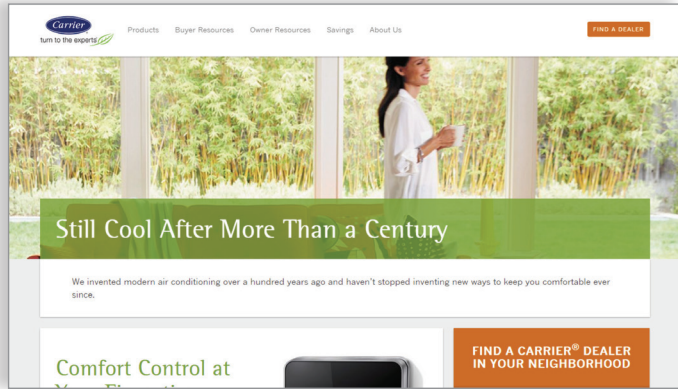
Carrier
turn to the experts

Products Buyer Resources Owner Resources Savings About Us

FIND A DEALER

Still Cool After More Than a Century

We invented modern air conditioning over a hundred years ago and haven't stopped inventing new ways to keep you comfortable ever since.

Comfort Control at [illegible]

FIND A CARRIER® DEALER IN YOUR NEIGHBORHOOD